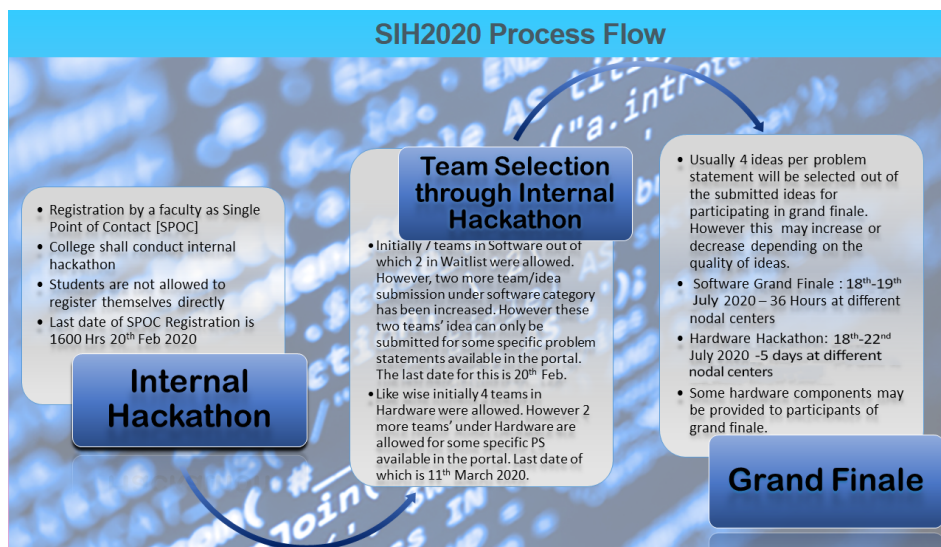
SIH2020 Process Flow

- Registration by a faculty as Single Point of Contact [SPOC]
- College shall conduct internal hackathon
- Students are not allowed to register themselves directly
- Last date of SPOC Registration is 1600 Hrs 20th Feb 2020

Internal Hackathon

Team Selection through Internal Hackathon

- Initially 7 teams in Software out of which 2 in Waitlist were allowed. However, two more team/idea submission under software category has been increased. However these two teams' idea can only be submitted for some specific problem statements available in the portal. The last date for this is 20th Feb.
- Like wise initially 4 teams in Hardware were allowed. However 2 more teams' under Hardware are allowed for some specific PS available in the portal. Last date of which is 11th March 2020.

- Usually 4 ideas per problem statement will be selected out of the submitted ideas for participating in grand finale. However this may increase or decrease depending on the quality of ideas.
- Software Grand Finale : 18th-19th July 2020 – 36 Hours at different nodal centers
- Hardware Hackathon: 18th-22nd July 2020 -5 days at different nodal centers
- Some hardware components may be provided to participants of grand finale.

Grand Finale